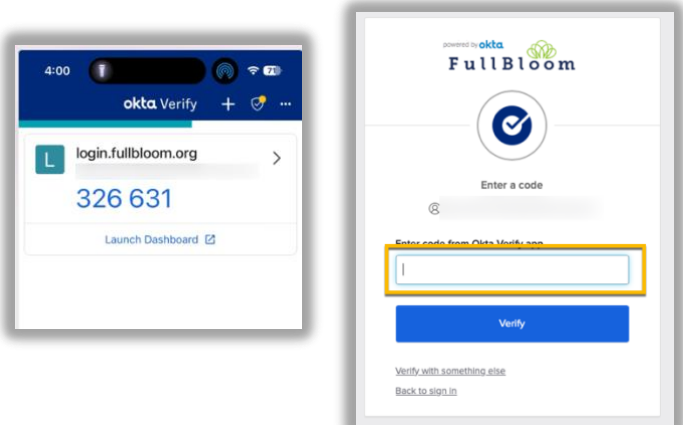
4:00

71

okta Verify + ···

L login.fullbloom.org

326 631

Launch Dashboard

powered by okta

FullBloom

Enter a code

Enter code from Okta Verify app

Verify

Verify with something else

Back to sign in